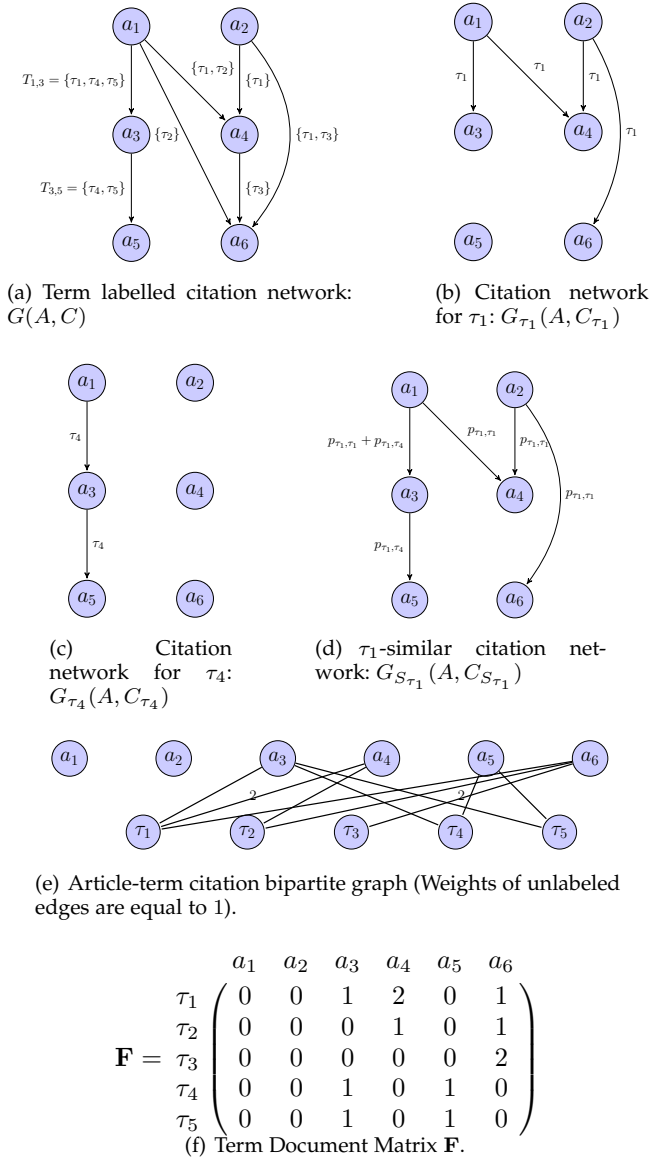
$a_1$ $a_2$

$T_{1,3} = \{\tau_1, \tau_4, \tau_5\}$ $\{\tau_1, \tau_2\}$ $\{\tau_1\}$

$a_3$ $\{\tau_2\}$ $a_4$ $\{\tau_1, \tau_3\}$

$T_{3,5} = \{\tau_4, \tau_5\}$ $\{\tau_3\}$

$a_5$ $a_6$

(a) Term labelled citation network: $G(A, C)$

$a_1$ $a_2$

$\tau_1$ $\tau_1$ $\tau_1$

$a_3$ $a_4$ $\tau_1$

$a_5$ $a_6$

(b) Citation network for $\tau_1$: $G_{\tau_1}(A, C_{\tau_1})$

$a_1$ $a_2$

$\tau_4$

$a_3$ $a_4$

$\tau_4$

$a_5$ $a_6$

(c) Citation network for $\tau_4$: $G_{\tau_4}(A, C_{\tau_4})$

$a_1$ $a_2$

$p_{\tau_1,\tau_1} + p_{\tau_1,\tau_4}$ $p_{\tau_1,\tau_1}$ $p_{\tau_1,\tau_1}$

$a_3$ $a_4$ $p_{\tau_1,\tau_1}$

$p_{\tau_1,\tau_4}$

$a_5$ $a_6$

(d) $\tau_1$-similar citation network: $G_{S_{\tau_1}}(A, C_{S_{\tau_1}})$

$a_1$ $a_2$ $a_3$ $a_4$ $a_5$ $a_6$

2 2

$\tau_1$ $\tau_2$ $\tau_3$ $\tau_4$ $\tau_5$

(e) Article-term citation bipartite graph (Weights of unlabeled edges are equal to 1).

$$\mathbf{F} = \begin{array}{c} \\ \tau_1 \\ \tau_2 \\ \tau_3 \\ \tau_4 \\ \tau_5 \end{array} \begin{array}{c} \begin{array}{cccccc} a_1 & a_2 & a_3 & a_4 & a_5 & a_6 \end{array} \\ \begin{pmatrix} 0 & 0 & 1 & 2 & 0 & 1 \\ 0 & 0 & 0 & 1 & 0 & 1 \\ 0 & 0 & 0 & 0 & 0 & 2 \\ 0 & 0 & 1 & 0 & 1 & 0 \\ 0 & 0 & 1 & 0 & 1 & 0 \end{pmatrix} \end{array}$$

(f) Term Document Matrix **F**.